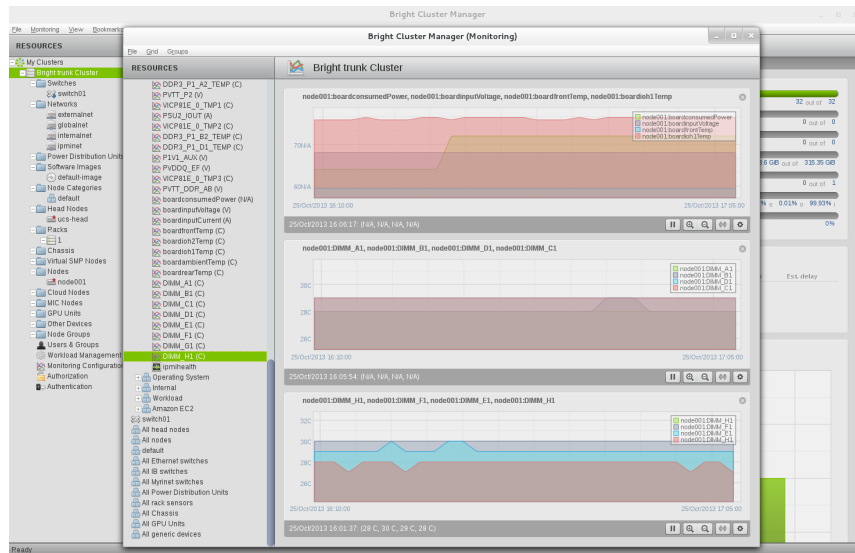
Bright Cluster Manager

File Monitoring View Bookmarks

RESOURCES

My Clusters
Bright trunk Cluster
Switches
switch01
Networks
externalnet
globalnet
internalnet
ipminet
Power Distribution Units
Software Images
default-image
Node Categories
default
Head Nodes
ucs-head
Racks
1
Chassis
Virtual SMP Nodes
Nodes
node001
Cloud Nodes
MIC Nodes
GPU Units
Other Devices
Node Groups
Users & Groups
Workload Management
Monitoring Configuration
Authorization
Authentication

Bright Cluster Manager (Monitoring)

File Grid Groups

RESOURCES

DDR3_P1_A2_TEMP (C)
PVTT_P2 (V)
VICP81E_0_TMP1 (C)
PSU2_IOUT (A)
VICP81E_0_TMP2 (C)
DDR3_P1_B2_TEMP (C)
DDR3_P1_D1_TEMP (C)
P1V1_AUX (V)
PVDDQ_EF (V)
VICP81E_0_TMP3 (C)
PVTT_DDR_AB (V)
boardconsumedPower (N/A)
boardinputVoltage (V)
boardinputCurrent (A)
boardfrontTemp (C)
boardioh2Temp (C)
boardioh1Temp (C)
boardambientTemp (C)
boardrearTemp (C)
DIMM_A1 (C)
DIMM_B1 (C)
DIMM_C1 (C)
DIMM_D1 (C)
DIMM_E1 (C)
DIMM_F1 (C)
DIMM_G1 (C)
DIMM_H1 (C)
ipmihealth
Operating System
Internal
Workload
Amazon EC2
switch01
All head nodes
All nodes
default
All Ethernet switches
All IB switches
All Myrinet switches
All Power Distribution Units
All rack sensors
All Chassis
All GPU Units
All generic devices

Bright trunk Cluster

node001:boardconsumedPower, node001:boardinputVoltage, node001:boardfrontTemp, node001:boardioh1Temp
node001:boardconsumedPower
node001:boardinputVoltage
node001:boardfrontTemp
node001:boardioh1Temp
70N/A
60N/A
25/Oct/2013 16:10:00
25/Oct/2013 17:05:00
25/Oct/2013 16:06:17 (N/A, N/A, N/A, N/A)

node001:DIMM_A1, node001:DIMM_B1, node001:DIMM_D1, node001:DIMM_C1
node001:DIMM_A1
node001:DIMM_B1
node001:DIMM_D1
node001:DIMM_C1
30C
28C
26C
25/Oct/2013 16:10:00
25/Oct/2013 17:05:00
25/Oct/2013 16:05:54 (N/A, N/A, N/A, N/A)

node001:DIMM_H1, node001:DIMM_F1, node001:DIMM_E1, node001:DIMM_H1
node001:DIMM_H1
node001:DIMM_F1
node001:DIMM_E1
node001:DIMM_H1
32C
30C
28C
26C
25/Oct/2013 16:10:00
25/Oct/2013 17:05:00
25/Oct/2013 16:01:37 (28 C, 30 C, 29 C, 28 C)

32 out of 32
0 out of 0
0 out of 0
8.6 GiB out of 315.35 GiB
0 out of 1
% ≈ 0.01% ≈ 99.93% ≈
0%
Est. delay

Ready